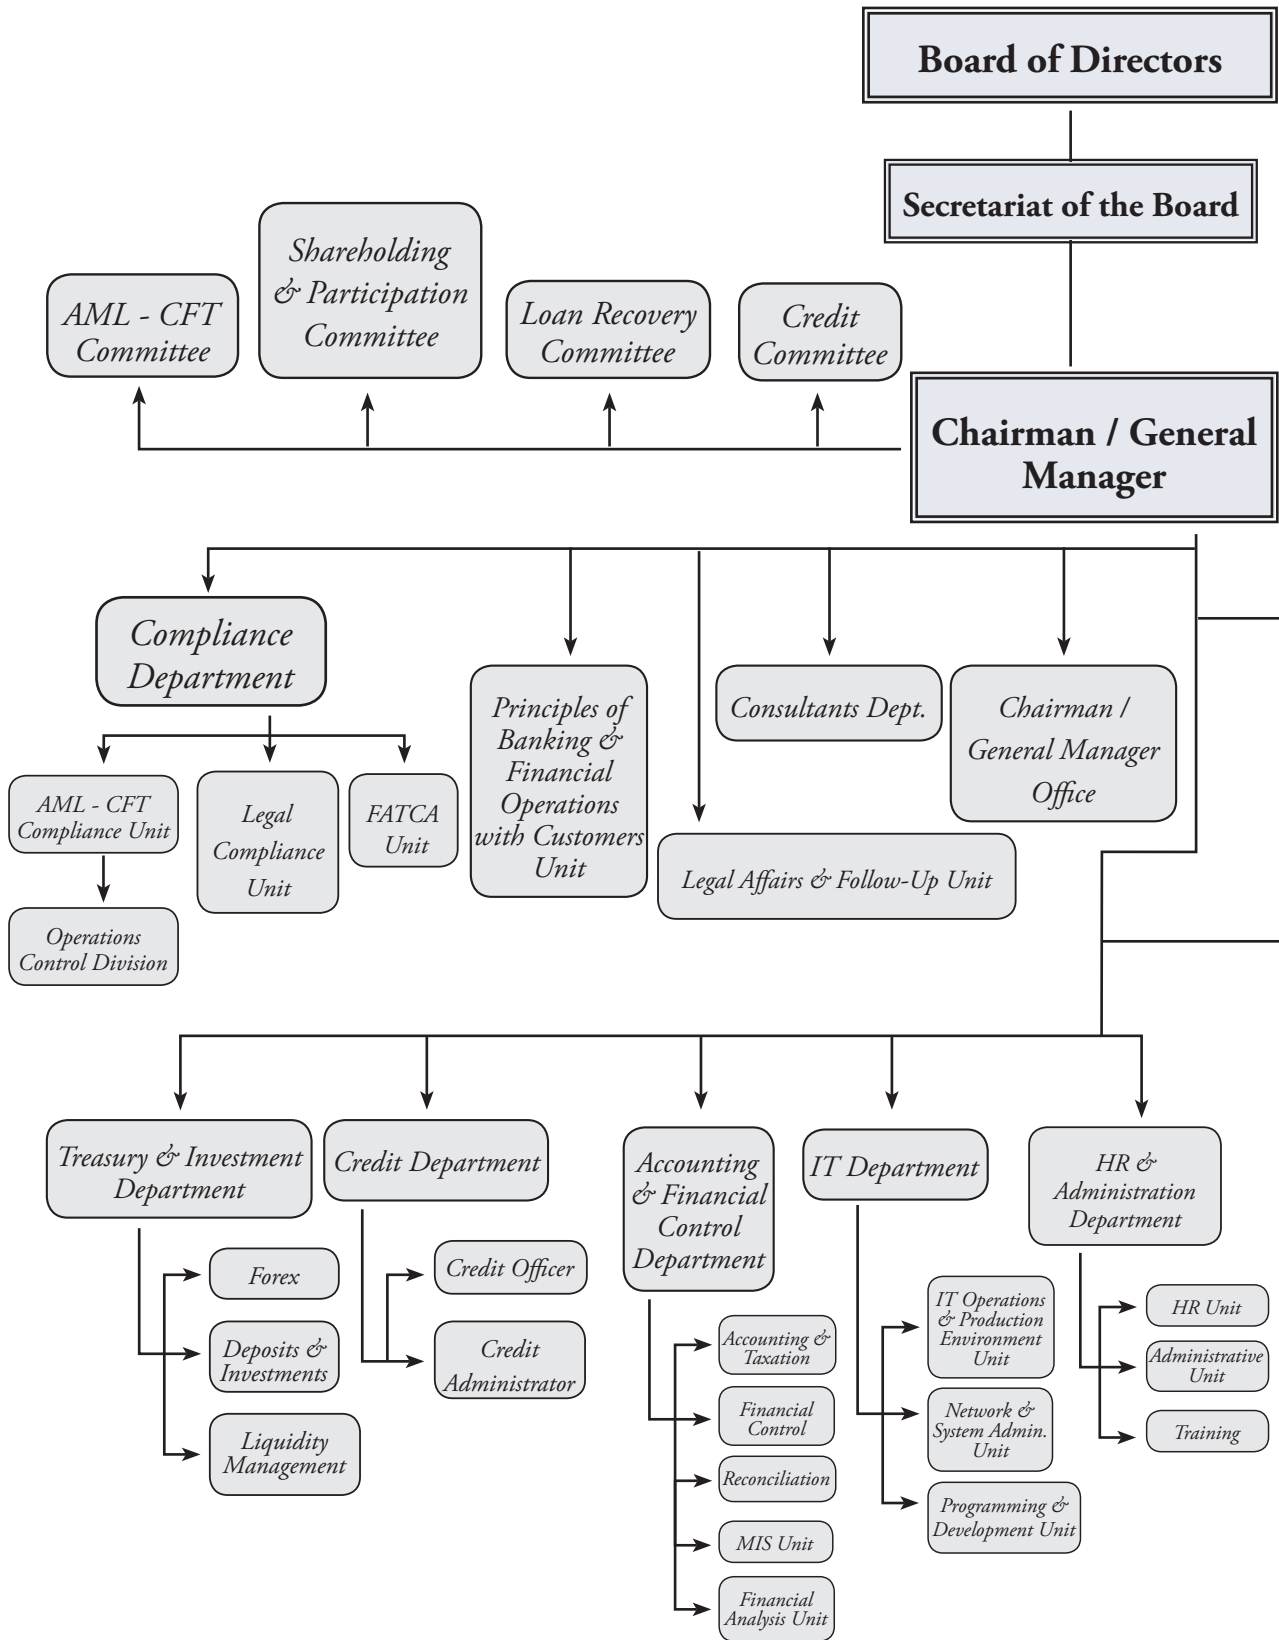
Board of Directors

Secretariat of the Board

AML - CFT Committee

Shareholding & Participation Committee

Loan Recovery Committee

Credit Committee

Chairman / General Manager

Compliance Department

AML - CFT Compliance Unit

Operations Control Division

Legal Compliance Unit

FATCA Unit

Principles of Banking & Financial Operations with Customers Unit

Consultants Dept.

Chairman / General Manager Office

Legal Affairs & Follow-Up Unit

Treasury & Investment Department

Forex

Deposits & Investments

Liquidity Management

Credit Department

Credit Officer

Credit Administrator

Accounting & Financial Control Department

Accounting & Taxation

Financial Control

Reconciliation

MIS Unit

Financial Analysis Unit

IT Department

IT Operations & Production Environment Unit

Network & System Admin. Unit

Programming & Development Unit

HR & Administration Department

HR Unit

Administrative Unit

Training